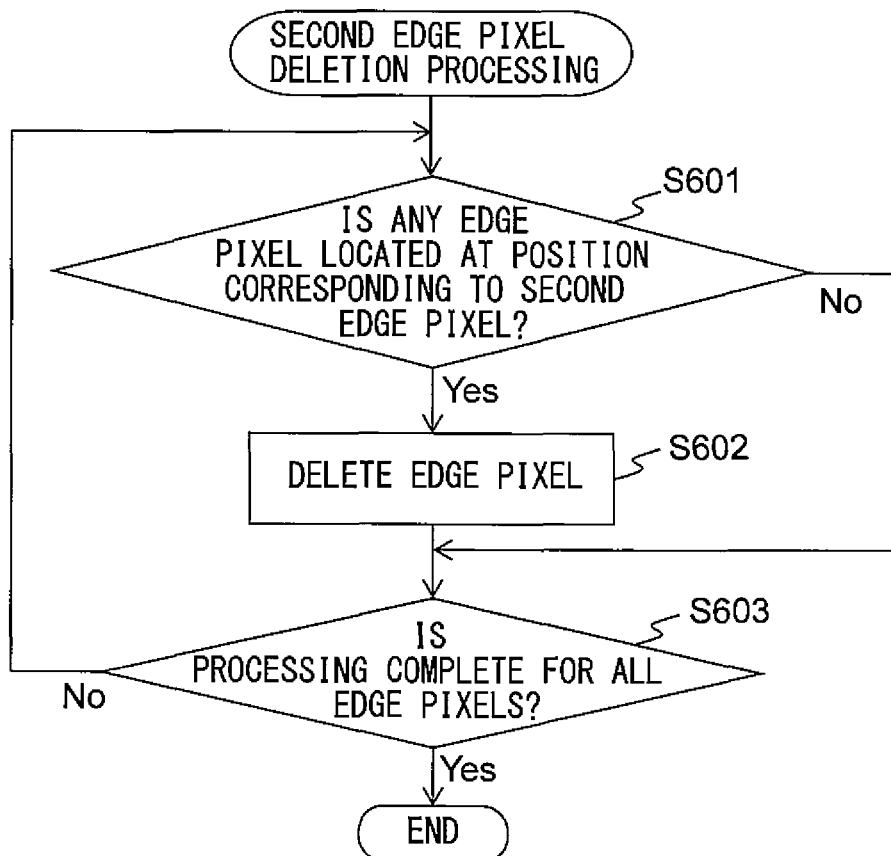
SECOND EDGE PIXEL DELETION PROCESSING

S601

IS ANY EDGE PIXEL LOCATED AT POSITION CORRESPONDING TO SECOND EDGE PIXEL?

No

Yes

S602

DELETE EDGE PIXEL

S603

IS PROCESSING COMPLETE FOR ALL EDGE PIXELS?

No

Yes

END